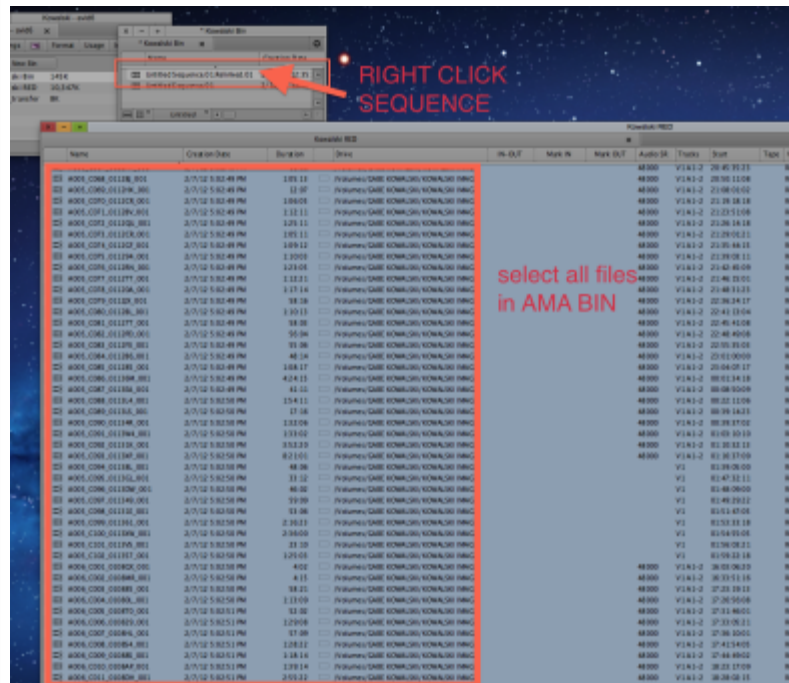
RIGHT CLICK SEQUENCE

select all files in AMA BIN

Kowalski Bin

Untitled Sequence.01

Kowalski RED

| Name | Creation Date | Duration | Drive | IN-OUT | Mark IN | Mark OUT | Audio SR | Tracks | Start | Tape |
|---|---|---|---|---|---|---|---|---|---|---|
| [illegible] | 2/7/12 5:02:49 PM | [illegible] | /Volumes/GABE KOWALSKI/KOWALSKI IMAG | | | | 48000 | V1A1-2 | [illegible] | |